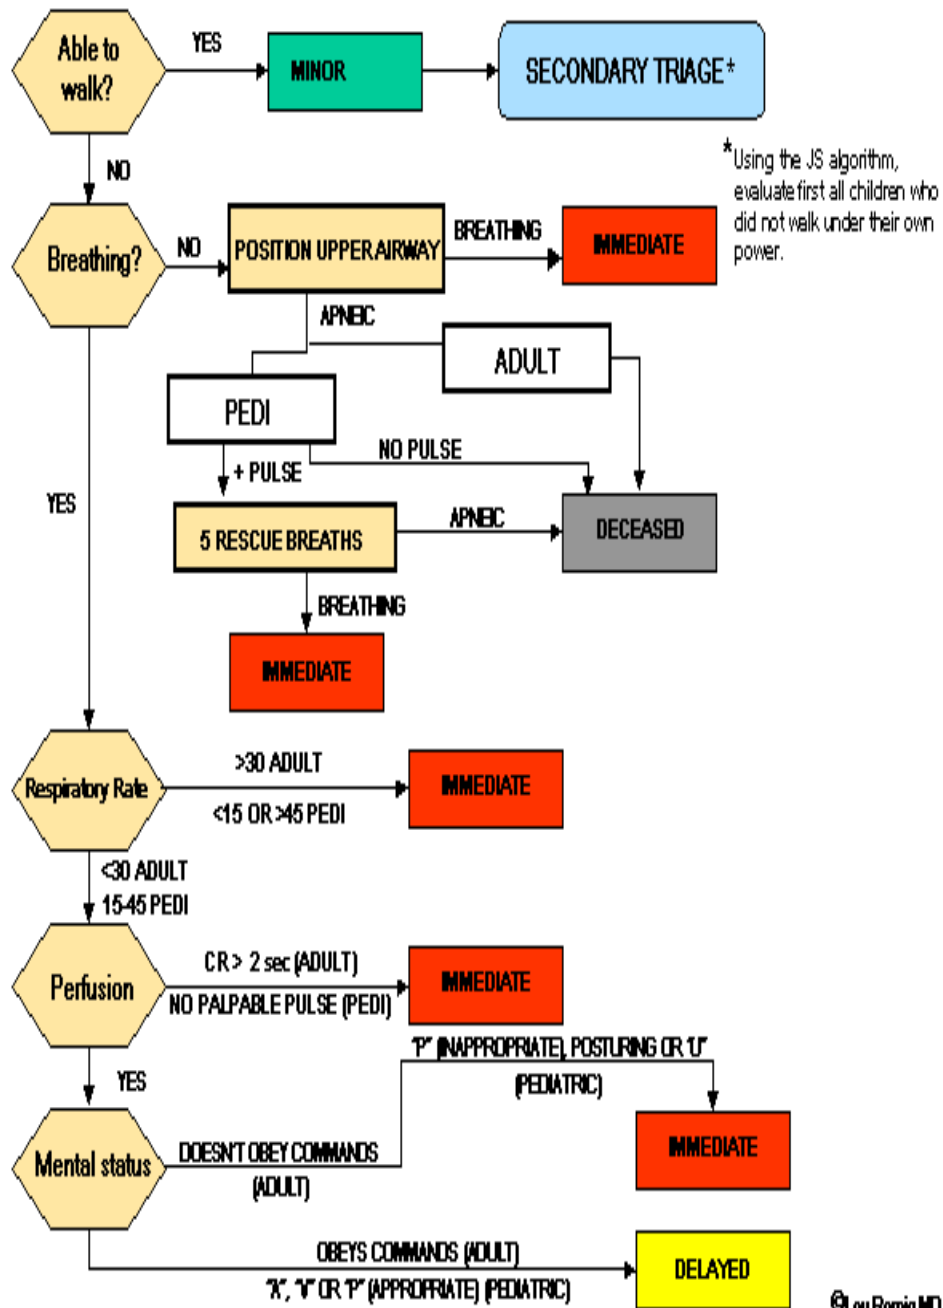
Able to walk?

YES

MINOR

SECONDARY TRIAGE *

*Using the JS algorithm, evaluate first all children who did not walk under their own power.

NO

Breathing?

NO

POSITION UPPER AIRWAY

BREATHING

IMMEDIATE

APNEIC

ADULT

PEDI

NO PULSE

+ PULSE

YES

5 RESCUE BREATHS

APNEIC

DECEASED

BREATHING

IMMEDIATE

Respiratory Rate

>30 ADULT

<15 OR >45 PEDI

IMMEDIATE

<30 ADULT

15-45 PEDI

Perfusion

CR > 2 sec (ADULT)

NO PALPABLE PULSE (PEDI)

IMMEDIATE

YES

"P" (INAPPROPRIATE), POSTURING OR "U" (PEDIATRIC)

Mental status

DOESN'T OBEY COMMANDS (ADULT)

IMMEDIATE

OBEYS COMMANDS (ADULT)

"A", "V" OR "P" (APPROPRIATE) (PEDIATRIC)

DELAYED

©Lou Romig MD